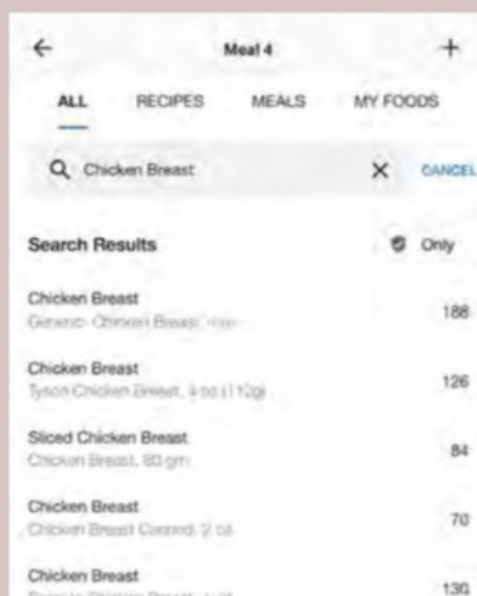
← Meal 4 +

ALL RECIPES MEALS MY FOODS

Chicken Breast × CANCEL

Search Results Only

Chicken Breast
Generic- Chicken Breast, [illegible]
188

Chicken Breast
Tyson Chicken Breast, 4 oz (112g)
126

Sliced Chicken Breast
Chicken Breast, 60 gm
84

Chicken Breast
Chicken Breast Canned, 2 oz
70

Chicken Breast
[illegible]
130